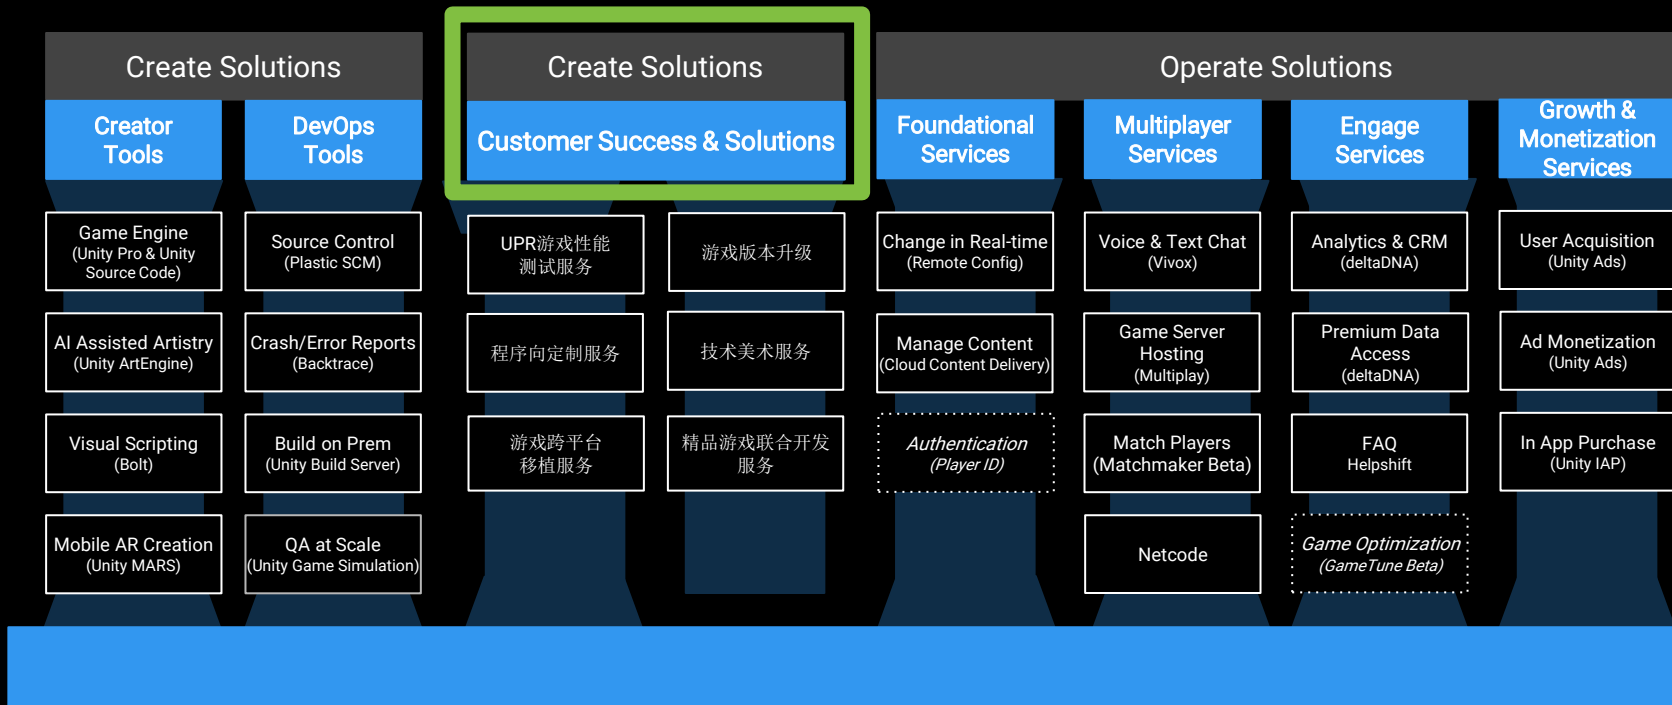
Create Solutions

Creator Tools

DevOps Tools

Game Engine (Unity Pro & Unity Source Code)

Source Control (Plastic SCM)

AI Assisted Artistry (Unity ArtEngine)

Crash/Error Reports (Backtrace)

Visual Scripting (Bolt)

Build on Prem (Unity Build Server)

Mobile AR Creation (Unity MARS)

QA at Scale (Unity Game Simulation)

Create Solutions

Customer Success & Solutions

UPR游戏性能测试服务

游戏版本升级

程序向定制服务

技术美术服务

游戏跨平台移植服务

精品游戏联合开发服务

Operate Solutions

Foundational Services

Multiplayer Services

Engage Services

Growth & Monetization Services

Change in Real-time (Remote Config)

Manage Content (Cloud Content Delivery)

Authentication (Player ID)

Voice & Text Chat (Vivox)

Game Server Hosting (Multiplay)

Match Players (Matchmaker Beta)

Netcode

Analytics & CRM (deltaDNA)

Premium Data Access (deltaDNA)

FAQ Helpshift

Game Optimization (GameTune Beta)

User Acquisition (Unity Ads)

Ad Monetization (Unity Ads)

In App Purchase (Unity IAP)